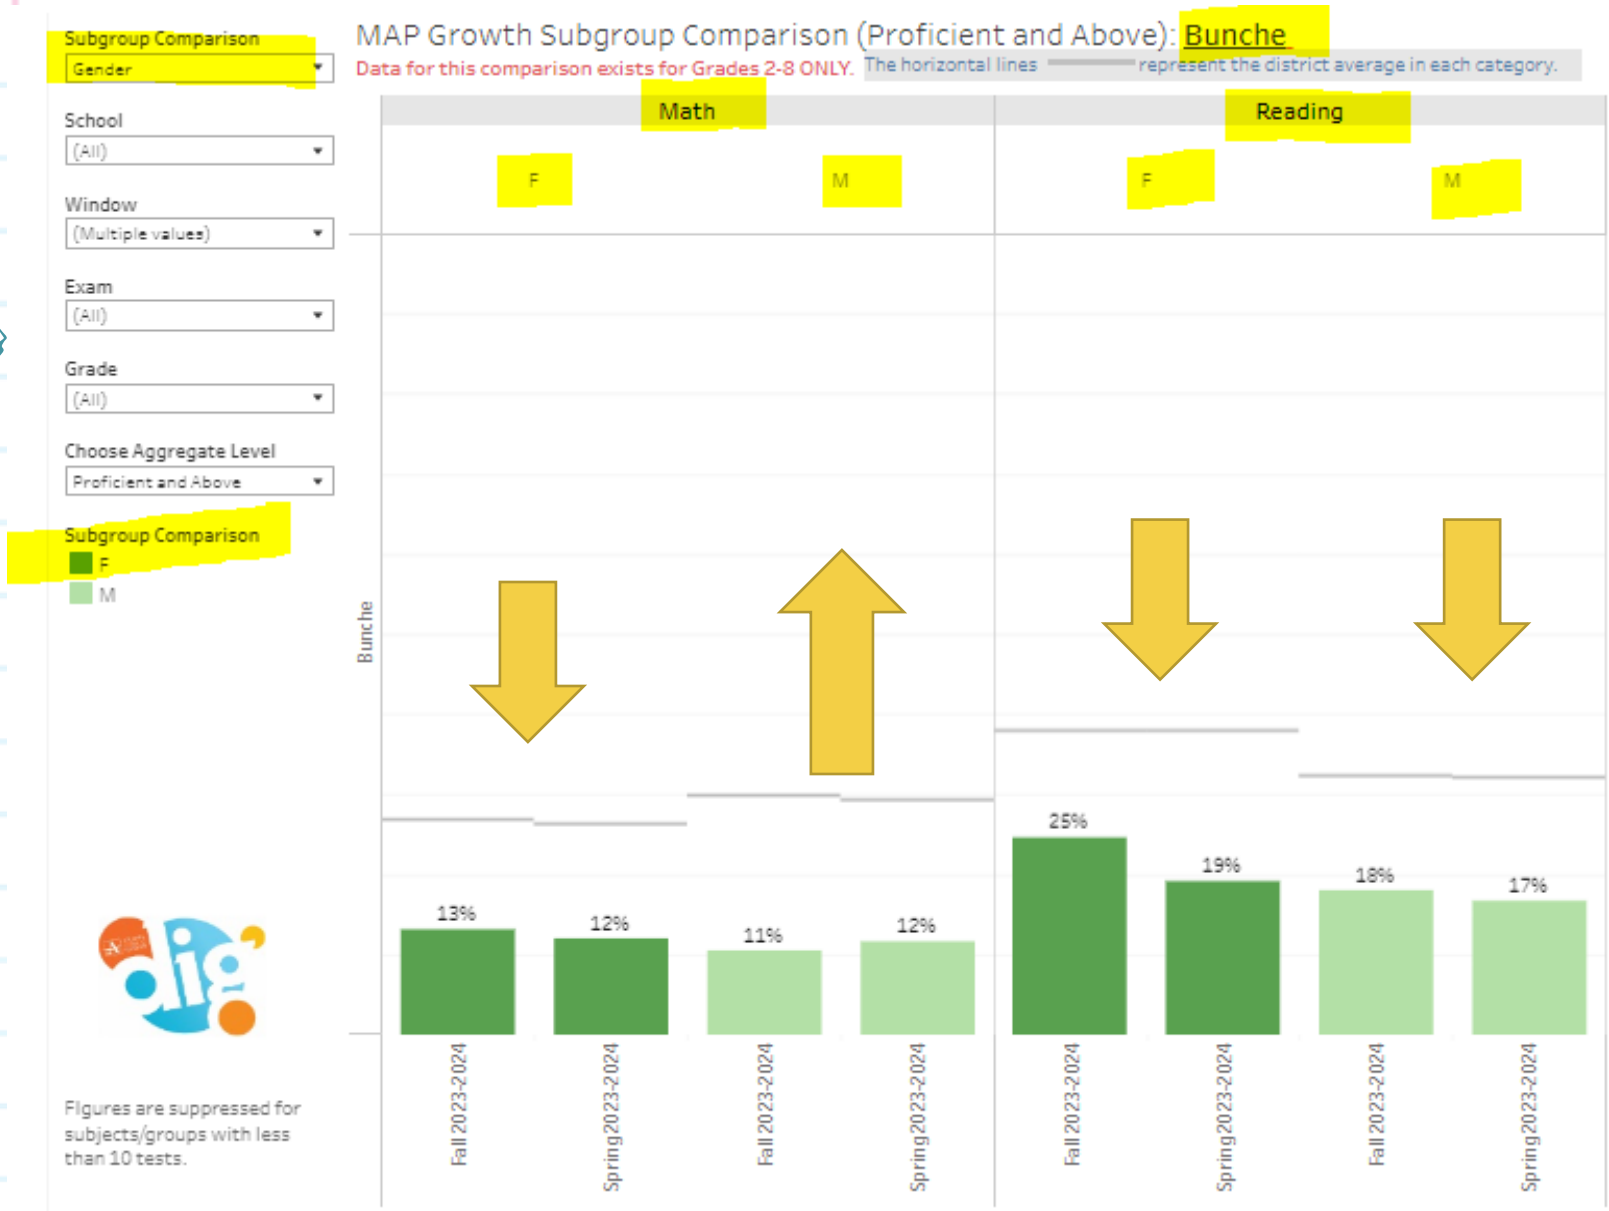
Subgroup Comparison
Gender

School
(All)

Window
(Multiple values)

Exam
(All)

Grade
(All)

Choose Aggregate Level
Proficient and Above

Subgroup Comparison
F
M

Figures are suppressed for subjects/groups with less than 10 tests.

MAP Growth Subgroup Comparison (Proficient and Above): Bunche
Data for this comparison exists for Grades 2-8 ONLY. The horizontal lines represent the district average in each category.

| | Math | | | | Reading | | | |
|---|---|---|---|---|---|---|---|---|
| | F | | M | | F | | M | |
| Bunche | 13% | 12% | 11% | 12% | 25% | 19% | 18% | 17% |
| | Fall 2023-2024 | Spring 2023-2024 | Fall 2023-2024 | Spring 2023-2024 | Fall 2023-2024 | Spring 2023-2024 | Fall 2023-2024 | Spring 2023-2024 |